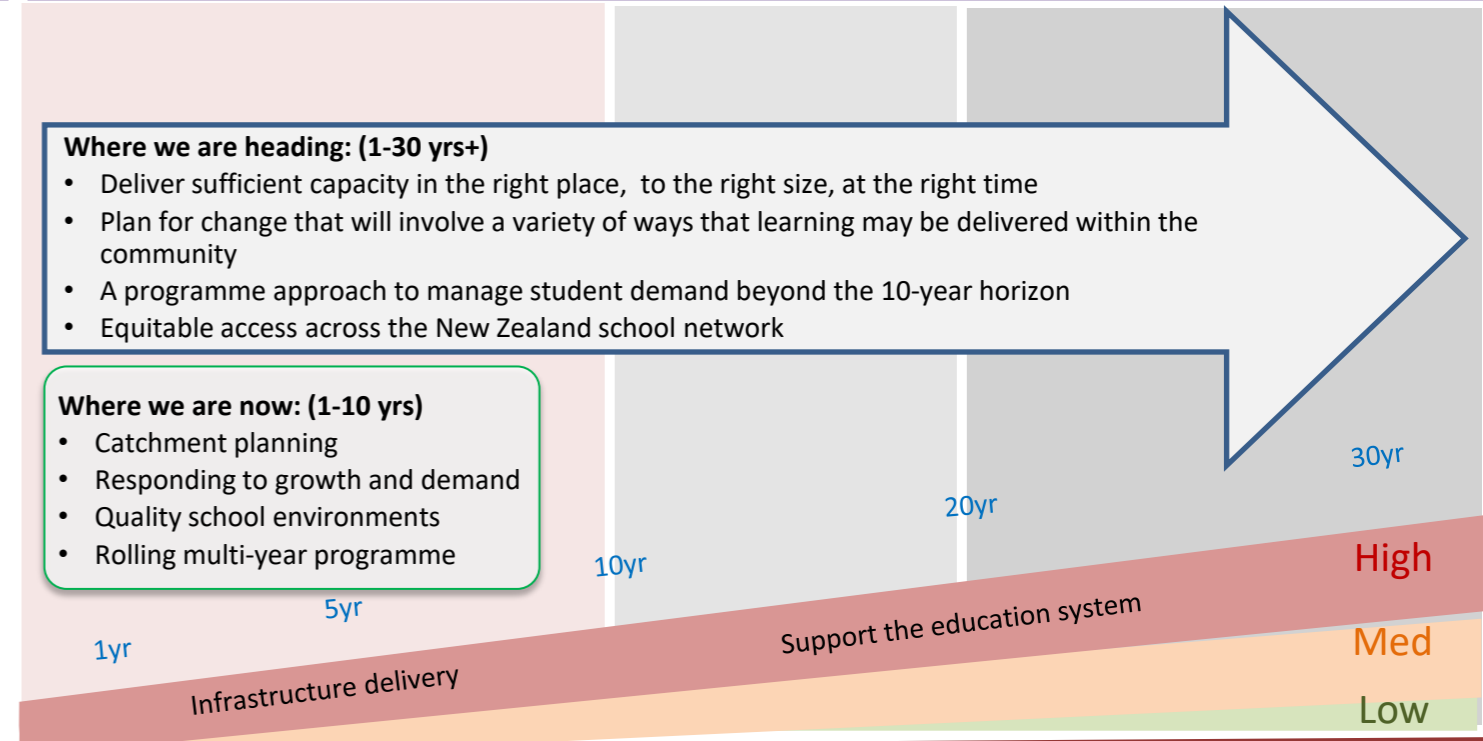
**Where we are heading: (1-30 yrs+)**
• Deliver sufficient capacity in the right place, to the right size, at the right time
• Plan for change that will involve a variety of ways that learning may be delivered within the community
• A programme approach to manage student demand beyond the 10-year horizon
• Equitable access across the New Zealand school network

**Where we are now: (1-10 yrs)**
• Catchment planning
• Responding to growth and demand
• Quality school environments
• Rolling multi-year programme

30yr

20yr

10yr

5yr

1yr

High

Med

Low

Support the education system

Infrastructure delivery